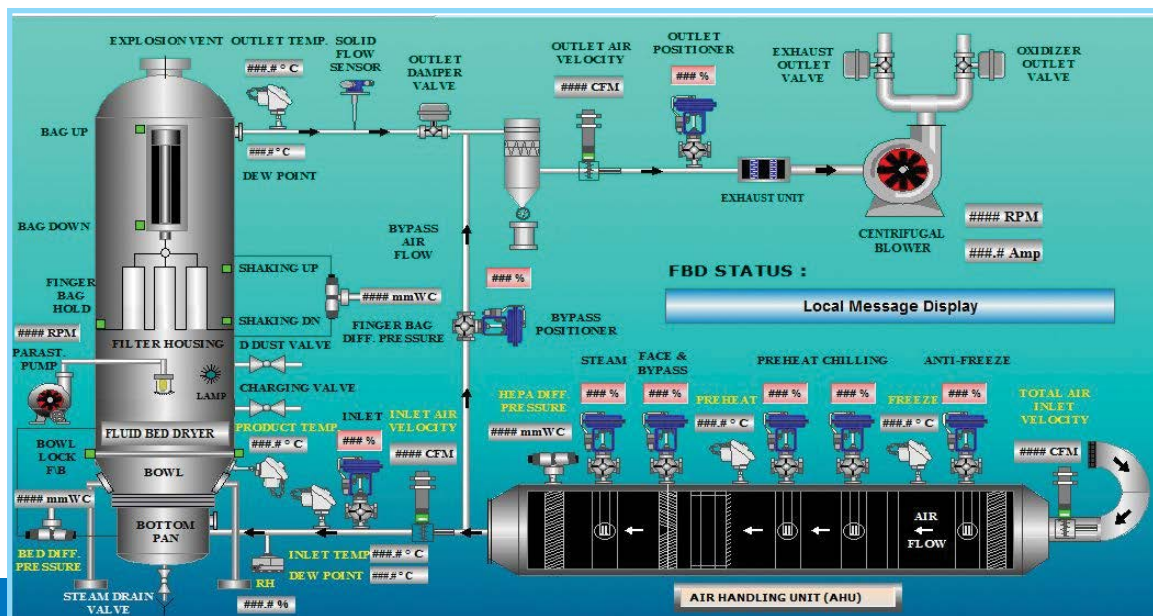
EXPLOSION VENT OUTLET TEMP.
###.# ° C
SOLID FLOW SENSOR
OUTLET DAMPER VALVE
OUTLET AIR VELOCITY
#### CFM
OUTLET POSITIONER
### %
EXHAUST OUTLET VALVE
OXIDIZER OUTLET VALVE
BAG UP
###.# ° C
DEW POINT
EXHAUST UNIT
#### RPM
###.# Amp
CENTRIFUGAL BLOWER
BAG DOWN
BYPASS AIR FLOW
### %
FBD STATUS :
Local Message Display
SHAKING UP
FINGER BAG HOLD
#### mmWC
SHAKING DN
FINGER BAG DIFF. PRESSURE
BYPASS POSITIONER
#### RPM
FILTER HOUSING
D DUST VALVE
PARAST. PUMP
LAMP
CHARGING VALVE
STEAM
FACE & BYPASS
PREHEAT CHILLING
ANTI-FREEZE
HEPA DIFF. PRESSURE
### %
### %
PREHEAT
### %
### %
FREEZE
### %
TOTAL AIR INLET VELOCITY
INLET
INLET AIR VELOCITY
#### mmWC
###.# ° C
###.# ° C
FLUID BED DRYER
PRODUCT TEMP
### %
BOWL LOCK F\B
###.# ° C
#### CFM
#### CFM
BOWL
#### mmWC
BOTTOM PAN
AIR FLOW
BED DIFF. PRESSURE
INLET TEMP ###.# ° C
DEW POINT ###.# ° C
RH
STEAM DRAIN VALVE
###.# %
AIR HANDLING UNIT (AHU)